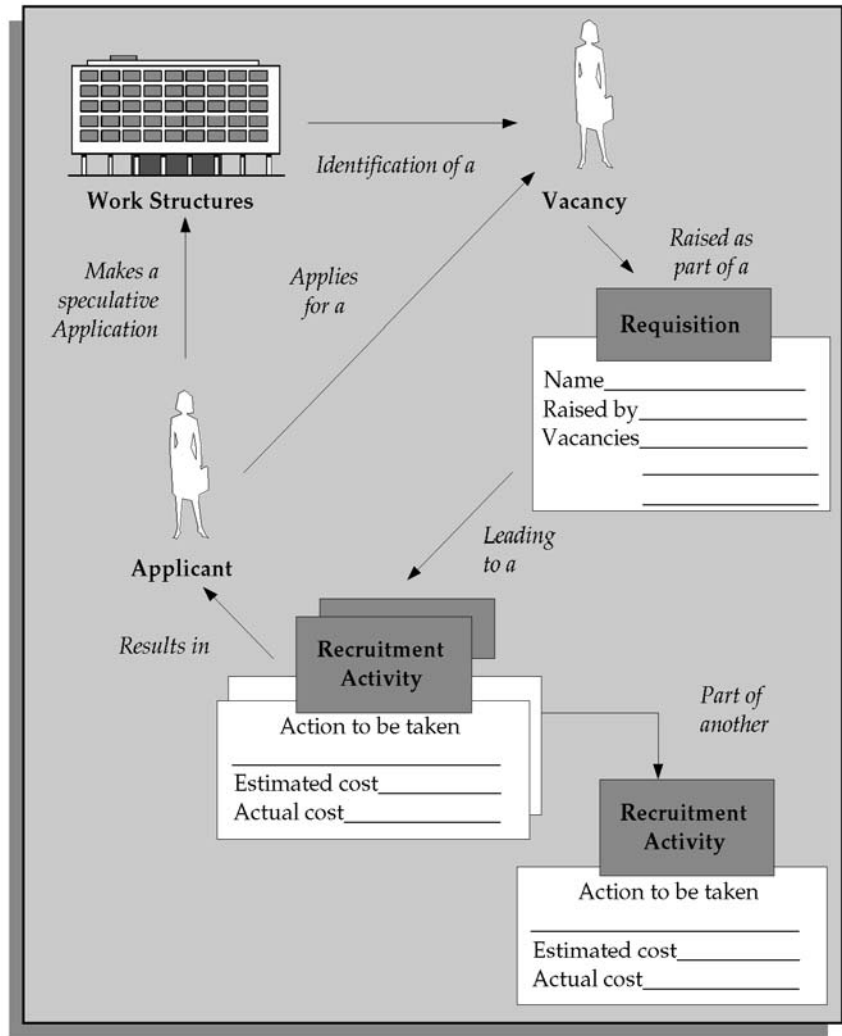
Identification of a

Work Structures

Vacancy

Raised as part of a

Makes a speculative Application

Applies for a

Requisition

Name______________

Raised by____________

Vacancies____________

Leading to a

Applicant

Results in

Recruitment Activity

Action to be taken

Estimated cost__________

Actual cost____________

Part of another

Recruitment Activity

Action to be taken

Estimated cost__________

Actual cost____________